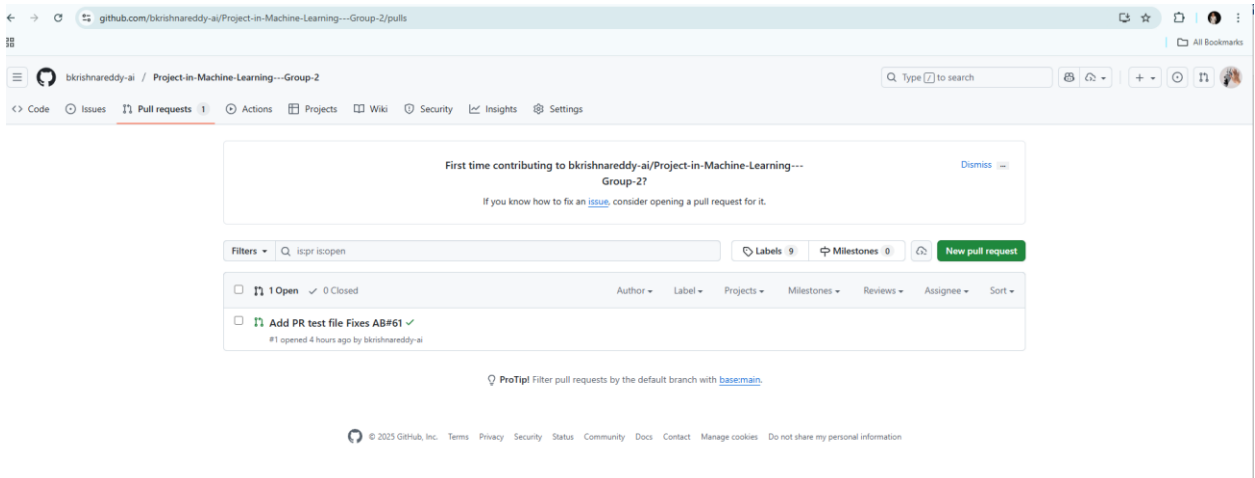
github.com/bkrishnareddy-ai/Project-in-Machine-Learning---Group-2/pulls

All Bookmarks

bkrishnareddy-ai / Project-in-Machine-Learning---Group-2

Type / to search

Code Issues Pull requests 1 Actions Projects Wiki Security Insights Settings

First time contributing to bkrishnareddy-ai/Project-in-Machine-Learning---Group-2?

If you know how to fix an issue, consider opening a pull request for it.

Dismiss

Filters is:pr is:open

Labels 9 Milestones 0 New pull request

1 Open 0 Closed Author Label Projects Milestones Reviews Assignee Sort

Add PR test file Fixes AB#61

#1 opened 4 hours ago by bkrishnareddy-ai

ProTip! Filter pull requests by the default branch with base:main.

© 2025 GitHub, Inc. Terms Privacy Security Status Community Docs Contact Manage cookies Do not share my personal information